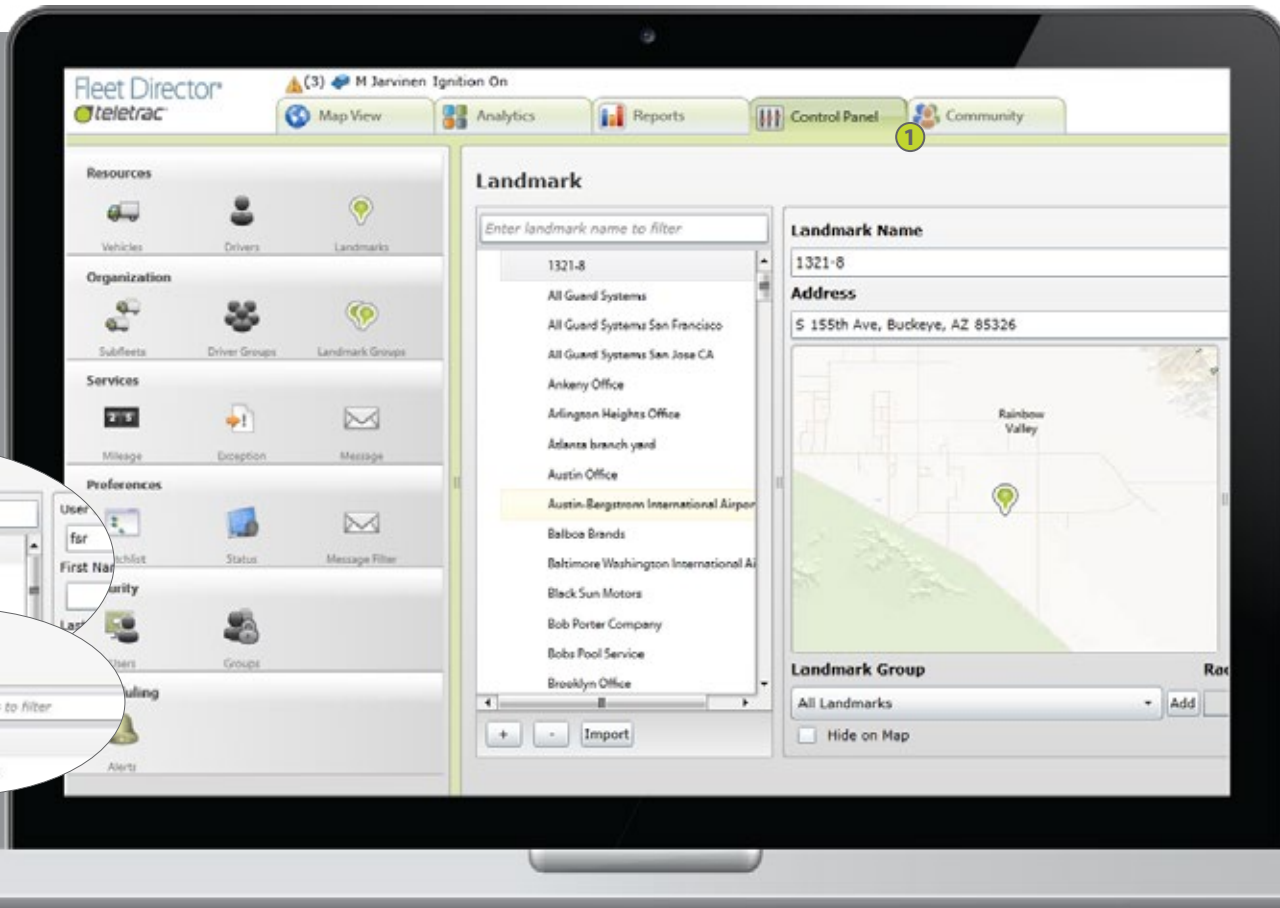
Fleet Director®
teletrac

(3) M Jarvinen Ignition On

Map View
Analytics
Reports
Control Panel
Community
1

Resources
Vehicles
Drivers
Landmarks

Organization
Subfleets
Driver Groups
Landmark Groups

Services
Mileage
Exception
Message

Preferences
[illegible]tchlist
Status
Message Filter

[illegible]urity
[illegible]sers
Groups

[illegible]uling
Alerts

User
fsr
First Na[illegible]
Las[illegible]
to filter

Landmark

Enter landmark name to filter
1321-8
All Guard Systems
All Guard Systems San Francisco
All Guard Systems San Jose CA
Ankeny Office
Arlington Heights Office
Atlanta branch yard
Austin Office
Austin-Bergstrom International Airpor
Balboa Brands
Baltimore Washington International Ai
Black Sun Motors
Bob Porter Company
Bobs Pool Service
Brooklyn Office

+
-
Import

Landmark Name
1321-8
Address
S 155th Ave, Buckeye, AZ 85326

Rainbow Valley

Landmark Group
Ra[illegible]
All Landmarks
Add
Hide on Map